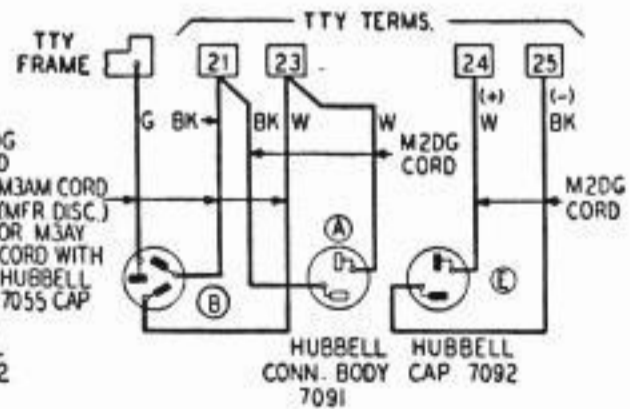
TTY TERMS.

TTY FRAME

21 23 24 25

G BK BK W W

(+) W

(−) BK

DG
D

M3AM CORD (MFR DISC.) OR M3AY CORD WITH HUBBELL 7055 CAP

M2DG CORD

M2DG CORD

A

B

E

HUBBELL CONN. BODY 7091

HUBBELL CAP 7092

C
2